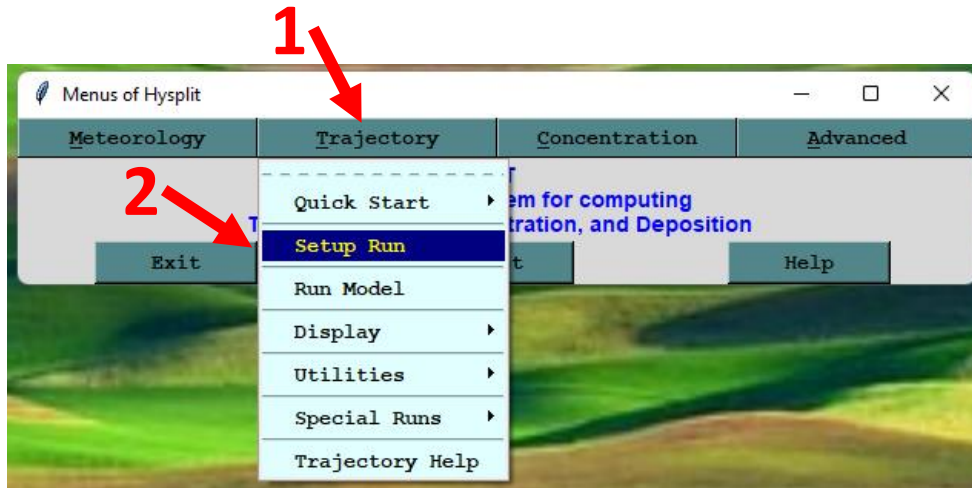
1

Menus of Hysplit

Meteorology | Trajectory | Concentration | Advanced

2

Quick Start
Setup Run
Run Model
Display
Utilities
Special Runs
Trajectory Help

T
em for computing
T tration, and Deposition

Exit
t
Help